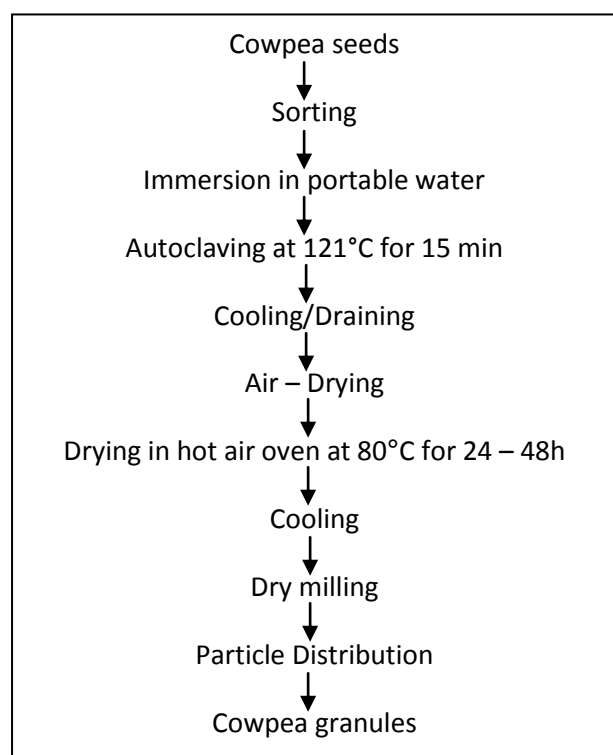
Cowpea seeds

Sorting

Immersion in portable water

Autoclaving at 121°C for 15 min

Cooling/Draining

Air – Drying

Drying in hot air oven at 80°C for 24 – 48h

Cooling

Dry milling

Particle Distribution

Cowpea granules